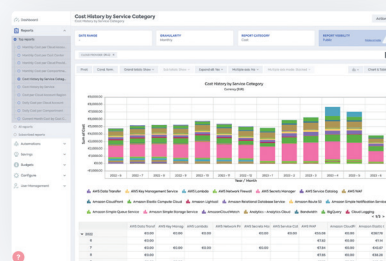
Dashboard

Reports

My reports

Cost History by Service Category

Automations

Savings

Budgets

Configure

User Management

Cost History by Service Category

DATE RANGE

GRANULARITY
Monthly

REPORT CATEGORY
Cost

REPORT VISIBILITY
Public

Cost History by Service Category

Currency (USD)

$9,000.00
$8,000.00
$7,000.00
$6,000.00
$5,000.00
$4,000.00
$3,000.00
$2,000.00
$1,000.00
$0.00

Sum of Cost

Years / Month

AWS Data Transfer
AWS Key Management Service
AWS Lambda
AWS Network Firewall
AWS Secrets Manager
AWS Service Catalog
AWS WAF
Amazon CloudFront
Amazon Elastic Compute Cloud
Amazon Lightsail
Amazon Relational Database Service
Amazon Route 53
Amazon Simple Notification Service
Amazon Simple Queue Service
Amazon Simple Storage Service
AmazonCloudWatch
Analytics - Analytics Cloud
BlobAdmin
BigQuery
Cloud Logging

2022
2023